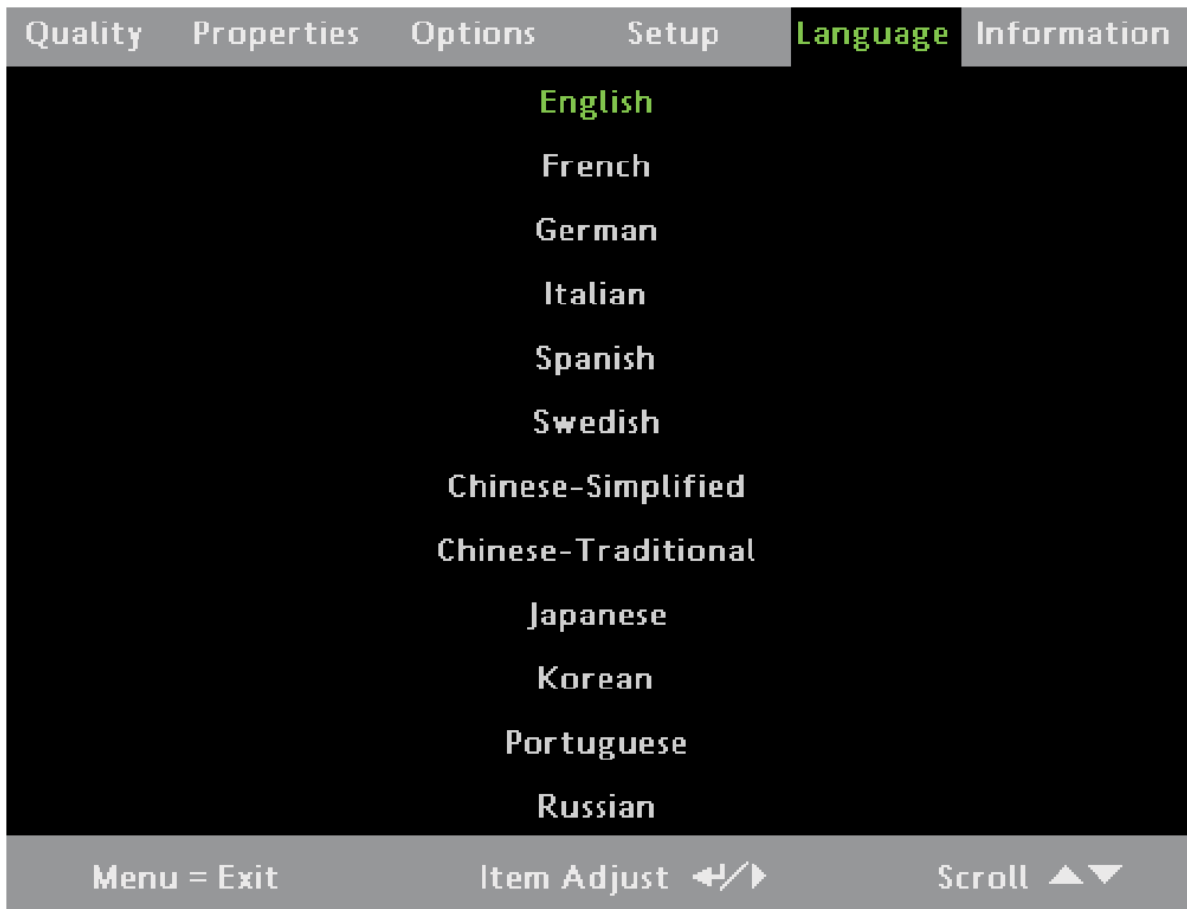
Quality Properties Options Setup Language Information

English

French

German

Italian

Spanish

Swedish

Chinese-Simplified

Chinese-Traditional

Japanese

Korean

Portuguese

Russian

Menu = Exit Item Adjust ↵/▶ Scroll ▲▼